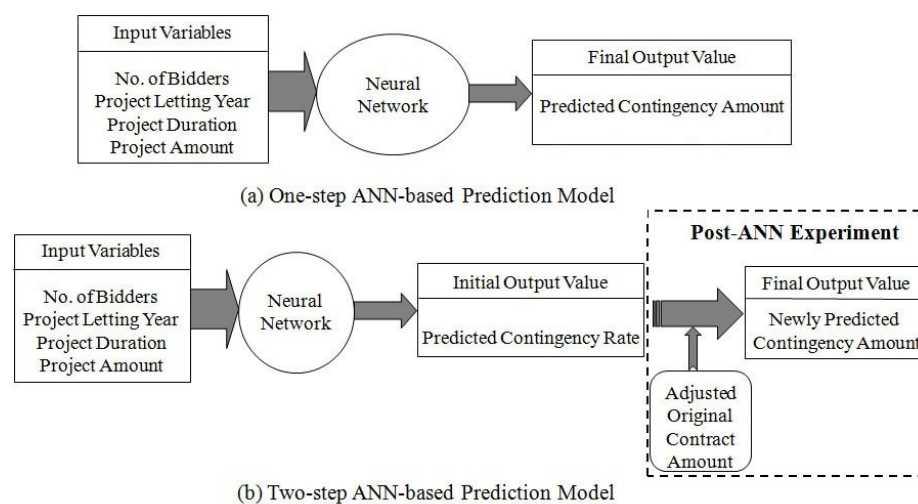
Input Variables

No. of Bidders
Project Letting Year
Project Duration
Project Amount

Neural Network

Final Output Value

Predicted Contingency Amount

(a) One-step ANN-based Prediction Model

Input Variables

No. of Bidders
Project Letting Year
Project Duration
Project Amount

Neural Network

Initial Output Value

Predicted Contingency Rate

Post-ANN Experiment

Final Output Value

Newly Predicted Contingency Amount

Adjusted Original Contract Amount

(b) Two-step ANN-based Prediction Model